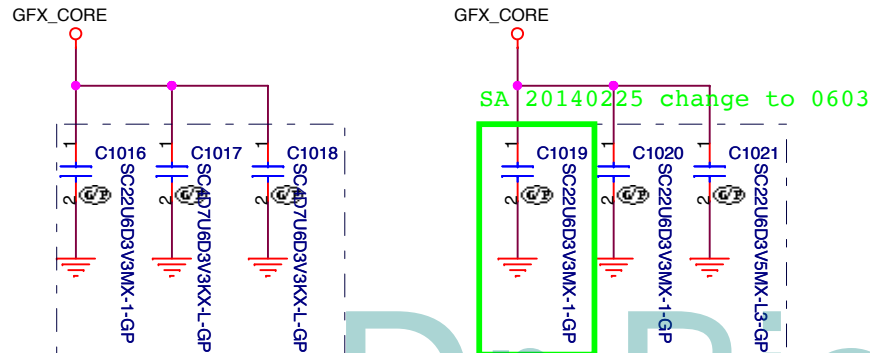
GFX_CORE

1
C1016
2
SC22U6D3V3MX-1-GP

1
C1017
2
SC4D7U6D3V3KX-L-GP

1
C1018
2
SC4D7U6D3V3KX-L-GP

GFX_CORE

SA 20140225 change to 0603

1
C1019
2
SC22U6D3V3MX-1-GP

1
C1020
2
SC22U6D3V3MX-1-GP

1
C1021
2
SC22U6D3V5MX-L3-GP